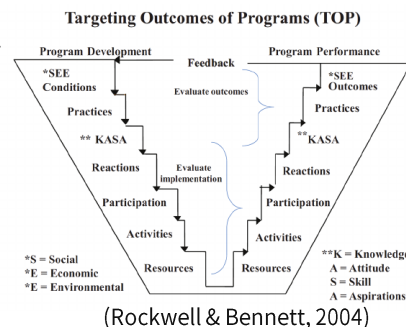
Targeting Outcomes of Programs (TOP)

Program Development

Feedback

Program Performance

*SEE Conditions

Practices

** KASA

Reactions

Participation

Activities

Resources

Evaluate outcomes

Evaluate implementation

*SEE Outcomes

Practices

**KASA

Reactions

Participation

Activities

Resources

*S = Social
*E = Economic
*E = Environmental

**K = Knowledge
A = Attitude
S = Skill
A = Aspirations

(Rockwell & Bennett, 2004)